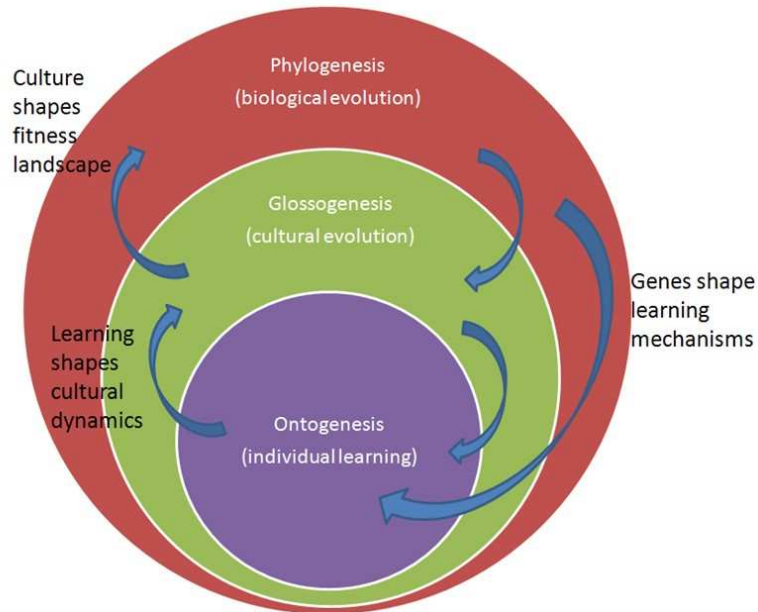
Phylogenesis
(biological evolution)

Culture shapes fitness landscape

Glossogenesis
(cultural evolution)

Genes shape learning mechanisms

Learning shapes cultural dynamics

Ontogenesis
(individual learning)